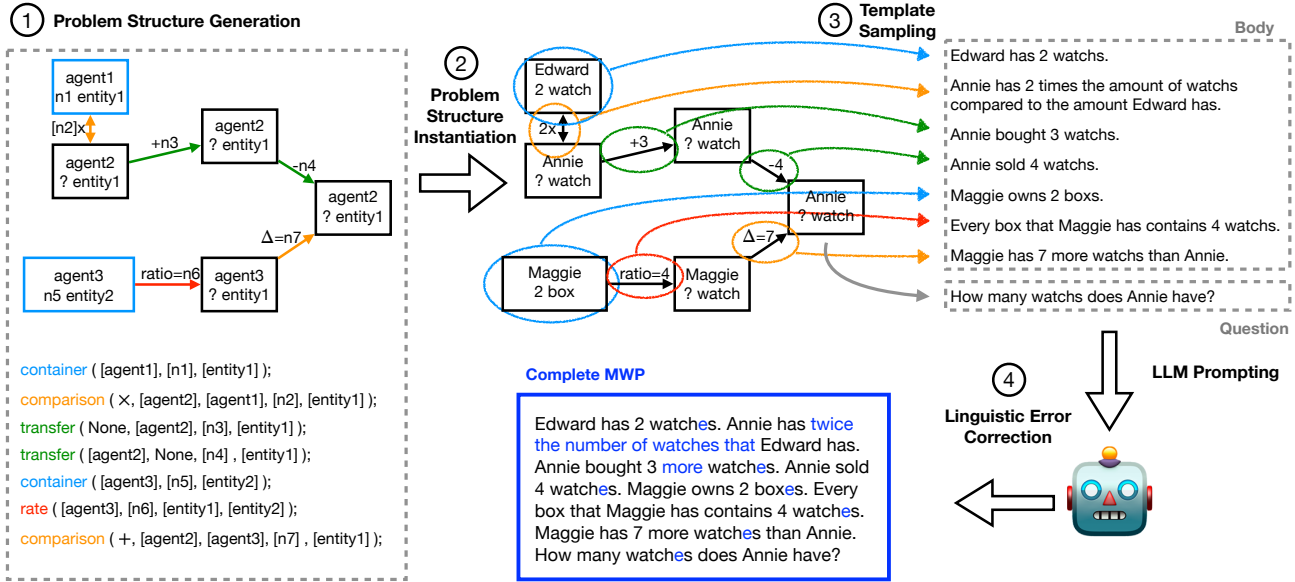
① Problem Structure Generation

agent1
n1 entity1

[n2]x

agent2
? entity1

+n3

agent2
? entity1

-n4

agent2
? entity1

Δ=n7

agent3
n5 entity2

ratio=n6

agent3
? entity1

container ( [agent1], [n1], [entity1] );
comparison ( ×, [agent2], [agent1], [n2], [entity1] );
transfer ( None, [agent2], [n3], [entity1] );
transfer ( [agent2], None, [n4] , [entity1] );
container ( [agent3], [n5], [entity2] );
rate ( [agent3], [n6], [entity1], [entity2] );
comparison ( +, [agent2], [agent3], [n7] , [entity1] );

② Problem Structure Instantiation

Edward
2 watch

2x

Annie
? watch

+3

Annie
? watch

-4

Annie
? watch

Δ=7

Maggie
2 box

ratio=4

Maggie
? watch

③ Template Sampling

Body

Edward has 2 watchs.
Annie has 2 times the amount of watchs compared to the amount Edward has.
Annie bought 3 watchs.
Annie sold 4 watchs.
Maggie owns 2 boxs.
Every box that Maggie has contains 4 watchs.
Maggie has 7 more watchs than Annie.

How many watchs does Annie have?

Question

LLM Prompting

④ Linguistic Error Correction

Complete MWP

Edward has 2 watches. Annie has twice the number of watches that Edward has. Annie bought 3 more watches. Annie sold 4 watches. Maggie owns 2 boxes. Every box that Maggie has contains 4 watches. Maggie has 7 more watches than Annie. How many watches does Annie have?